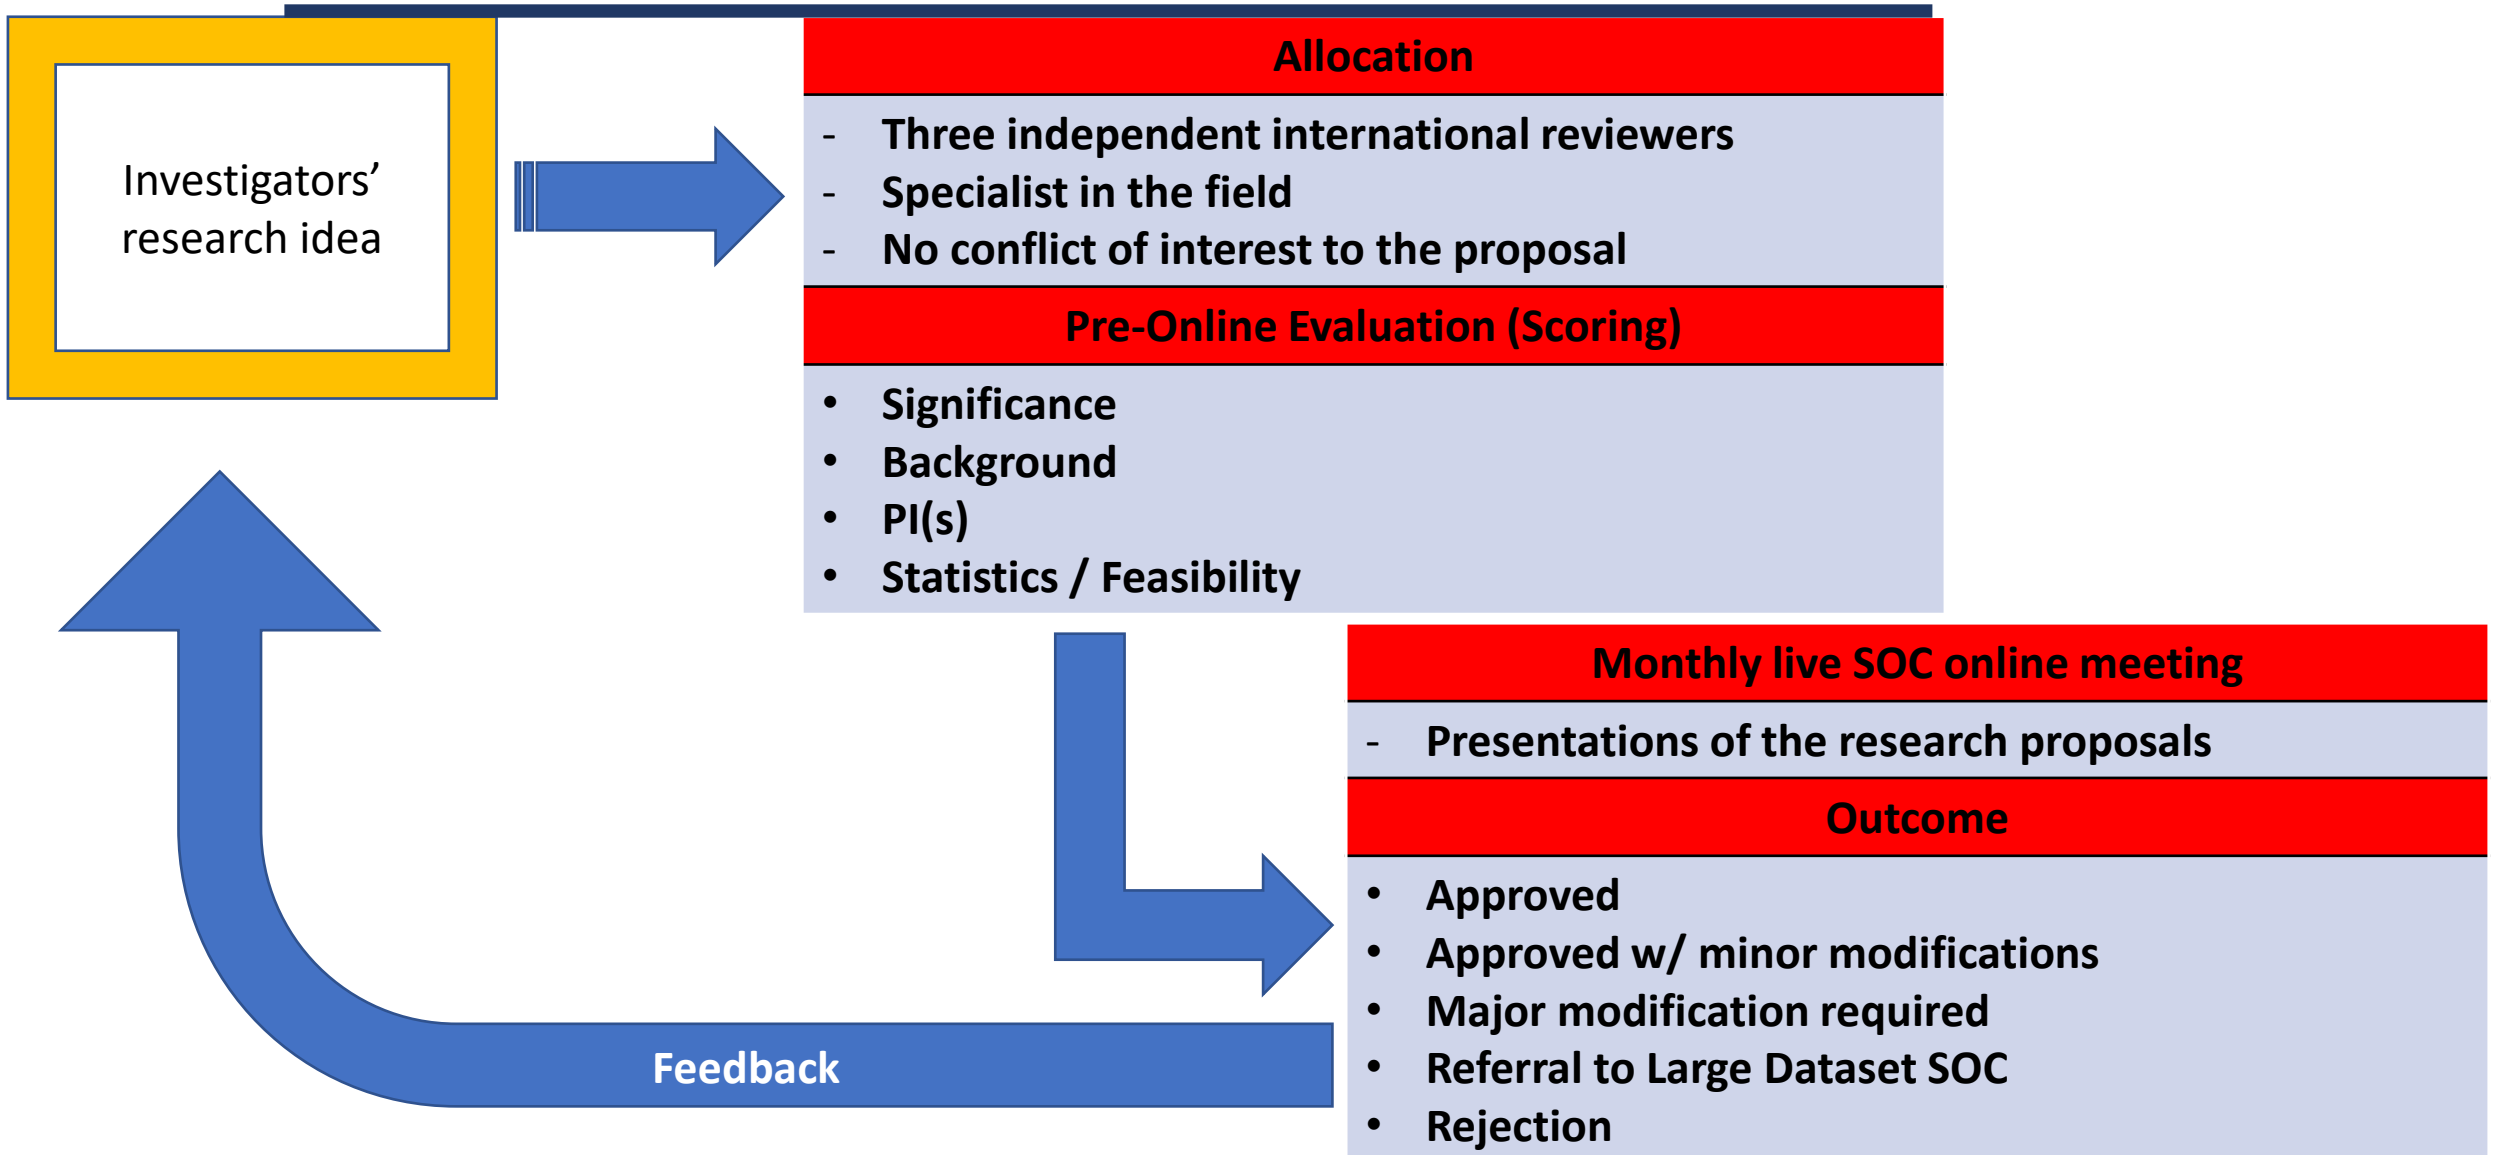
Investigators' research idea

Allocation

- Three independent international reviewers
- Specialist in the field
- No conflict of interest to the proposal

Pre-Online Evaluation (Scoring)

• Significance
• Background
• PI(s)
• Statistics / Feasibility

Monthly live SOC online meeting

- Presentations of the research proposals

Outcome

• Approved
• Approved w/ minor modifications
• Major modification required
• Referral to Large Dataset SOC
• Rejection

Feedback